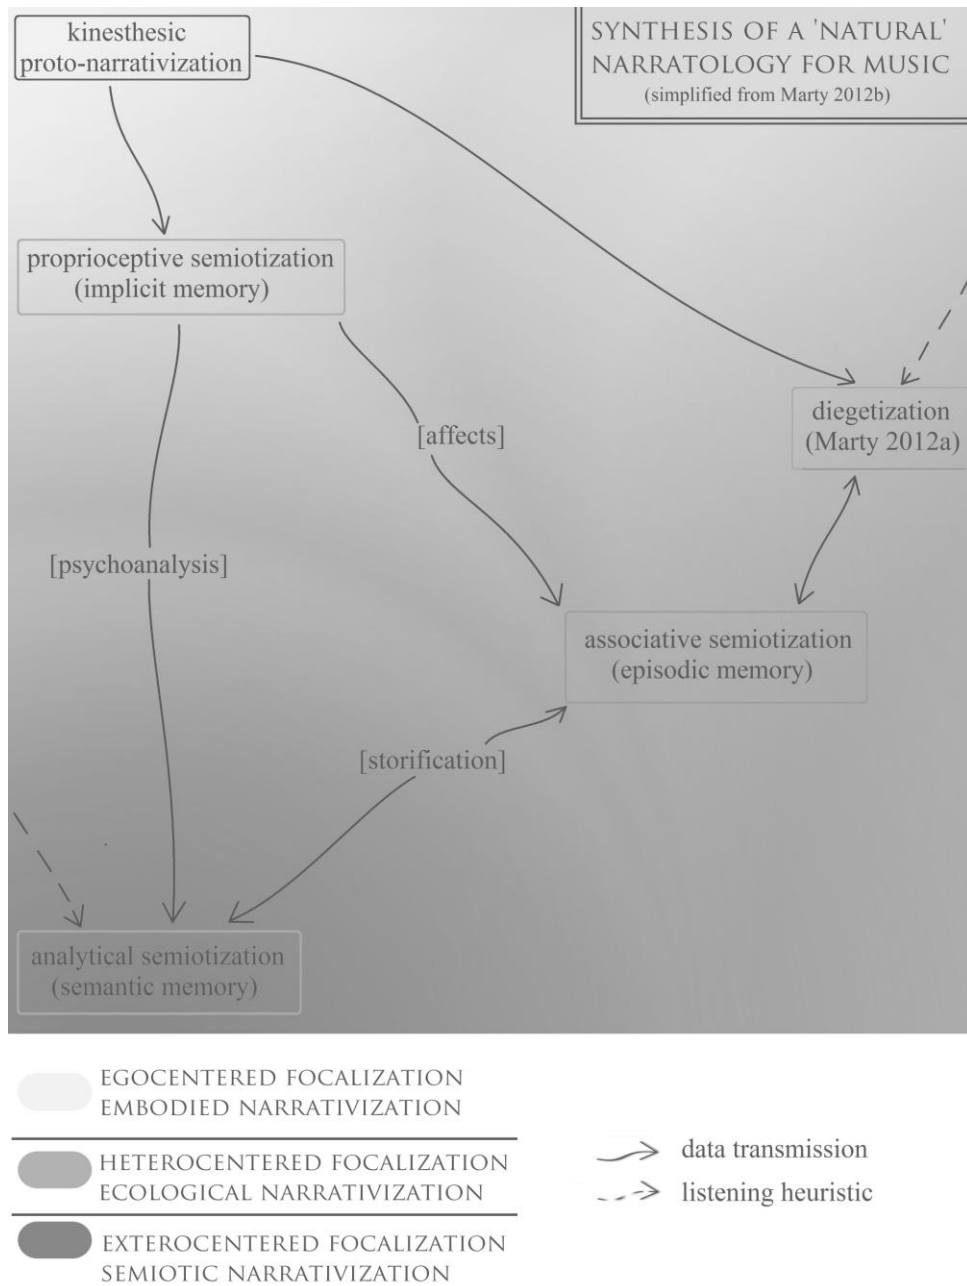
kinesthesic proto-narrativization

SYNTHESIS OF A 'NATURAL' NARRATOLOGY FOR MUSIC
(simplified from Marty 2012b)

proprioceptive semiotization (implicit memory)

diegetization (Marty 2012a)

[affects]

[psychoanalysis]

associative semiotization (episodic memory)

[storification]

analytical semiotization (semantic memory)

EGOCENTERED FOCALIZATION
EMBODIED NARRATIVIZATION

HETEROCENTERED FOCALIZATION
ECOLOGICAL NARRATIVIZATION

EXTEROCENTERED FOCALIZATION
SEMIOTIC NARRATIVIZATION

data transmission
listening heuristic